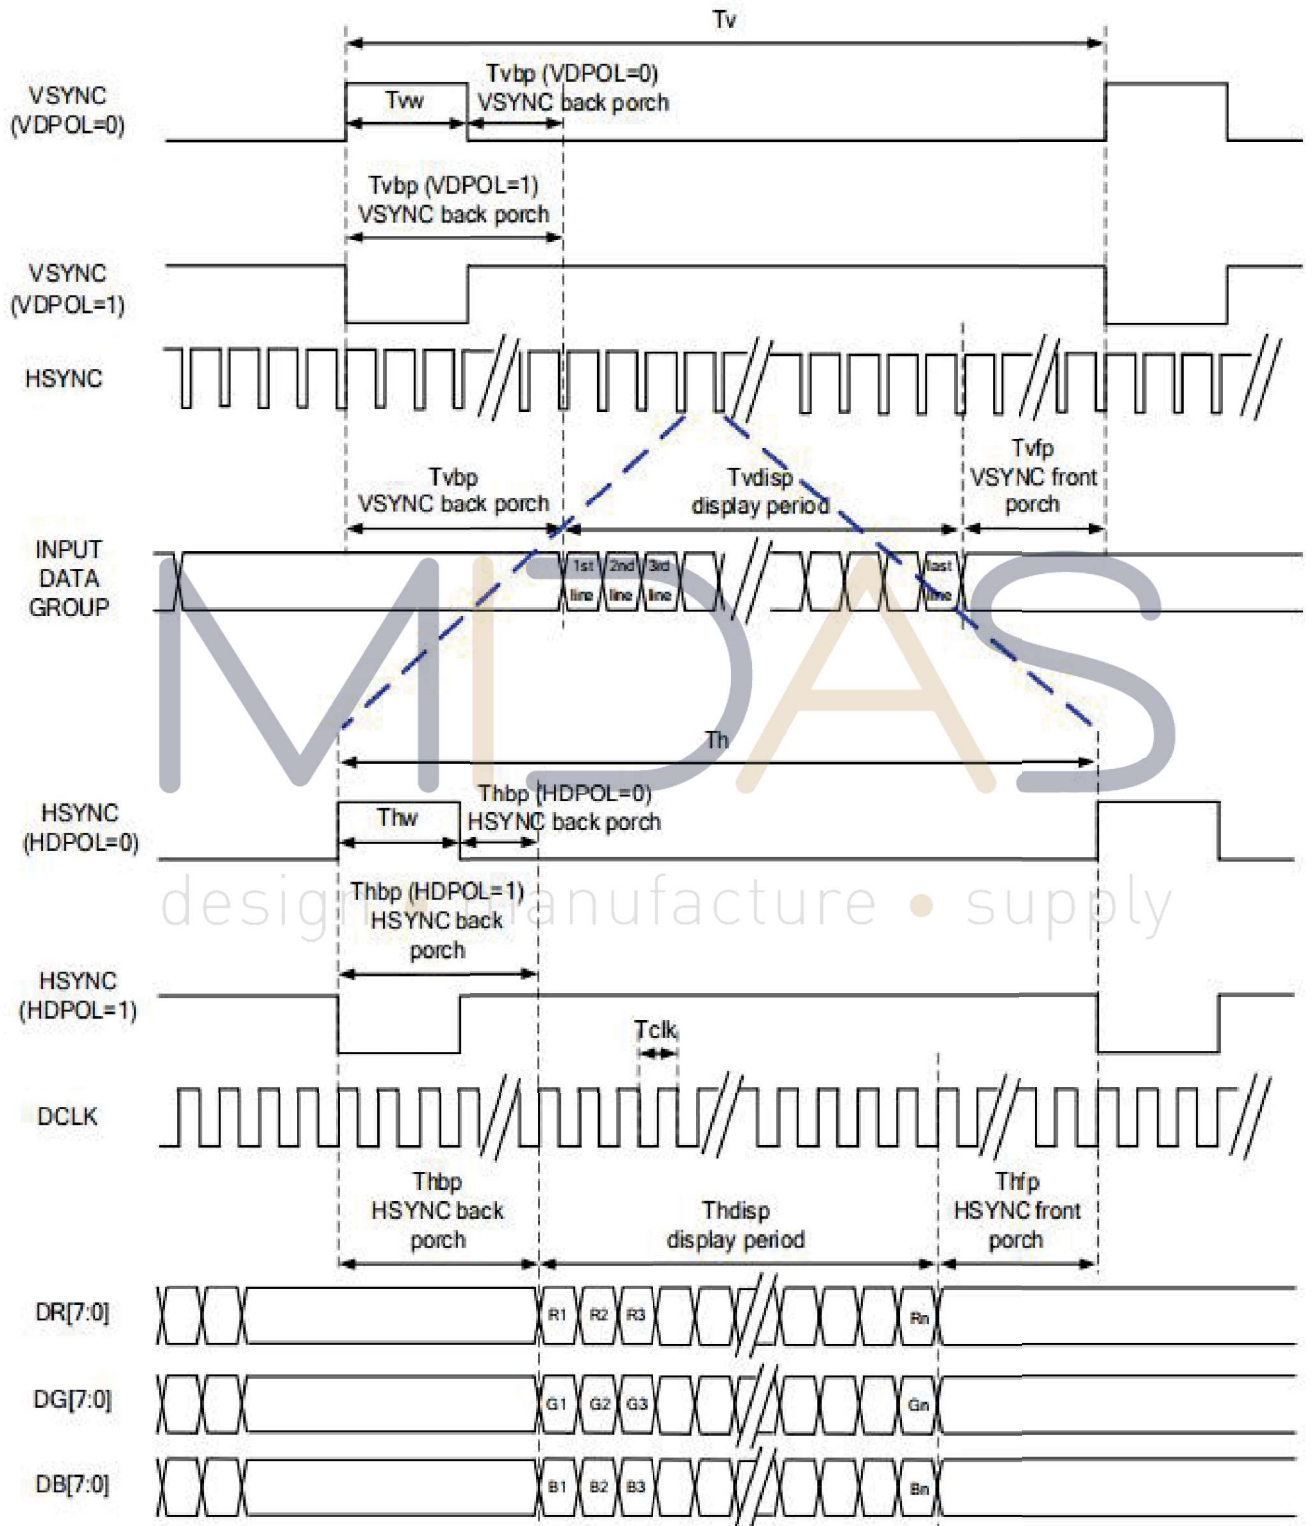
Tv

VSYNC (VDPOL=0)

Tvw

Tvbp (VDPOL=0) VSYNC back porch

Tvbp (VDPOL=1) VSYNC back porch

VSYNC (VDPOL=1)

HSYNC

Tvbp VSYNC back porch

Tvdisp display period

Tvfp VSYNC front porch

INPUT DATA GROUP

1st line

2nd line

3rd line

last line

MDAS

Th

HSYNC (HDPOL=0)

Thw

Thbp (HDPOL=0) HSYNC back porch

design • manufacture • supply

Thbp (HDPOL=1) HSYNC back porch

HSYNC (HDPOL=1)

Tclk

DCLK

Thbp HSYNC back porch

Thdisp display period

Thfp HSYNC front porch

DR[7:0]

R1 R2 R3 Rn

DG[7:0]

G1 G2 G3 Gn

DB[7:0]

B1 B2 B3 Bn